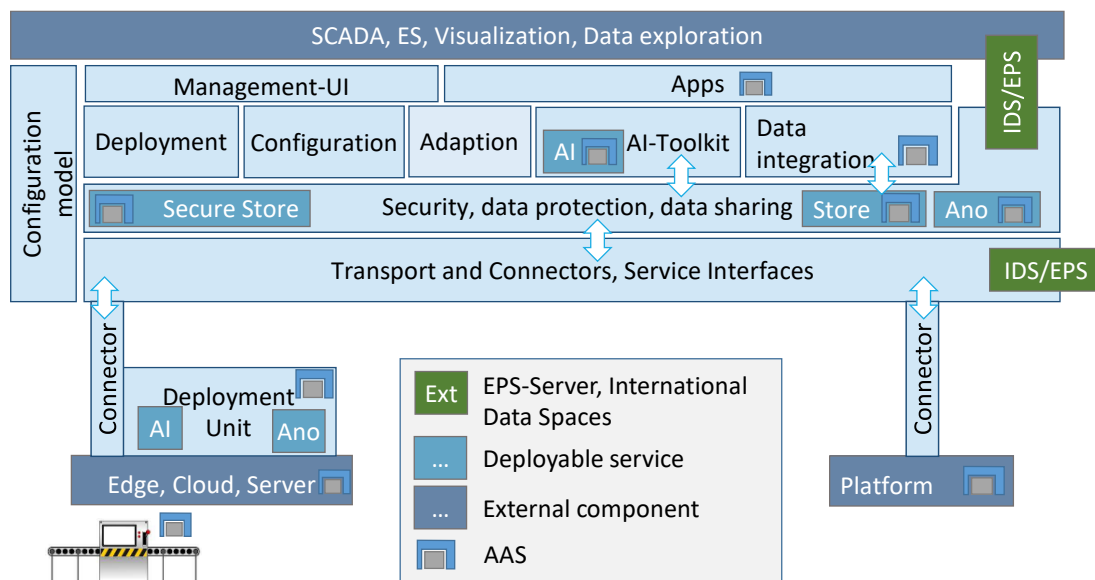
SCADA, ES, Visualization, Data exploration

IDS/EPS

Configuration model

Management-UI

Apps

Deployment

Configuration

Adaption

AI

AI-Toolkit

Data integration

Secure Store

Security, data protection, data sharing

Store

Ano

Transport and Connectors, Service Interfaces

IDS/EPS

Connector

Deployment Unit

AI

Ano

Edge, Cloud, Server

Ext

EPS-Server, International Data Spaces

...

Deployable service

...

External component

AAS

Connector

Platform